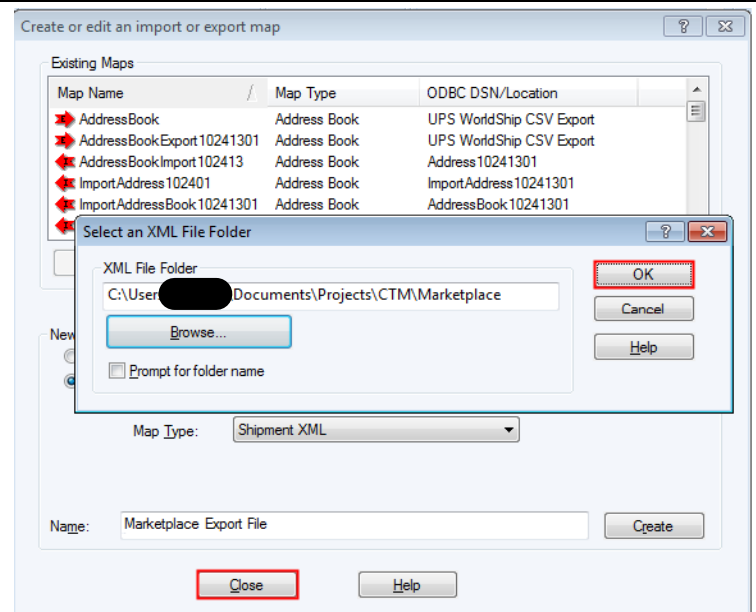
Create or edit an import or export map

?

Existing Maps

| Map Name | Map Type | ODBC DSN/Location |
|---|---|---|
| AddressBook | Address Book | UPS WorldShip CSV Export |
| AddressBookExport10241301 | Address Book | UPS WorldShip CSV Export |
| AddressBookImport102413 | Address Book | Address10241301 |
| ImportAddress102401 | Address Book | ImportAddress10241301 |
| ImportAddressBook10241301 | Address Book | AddressBook10241301 |

Select an XML File Folder

?

XML File Folder

C:\User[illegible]Documents\Projects\CTM\Marketplace

Browse...

Prompt for folder name

OK

Cancel

Help

New

Map Type: Shipment XML

Name: Marketplace Export File

Create

Close

Help